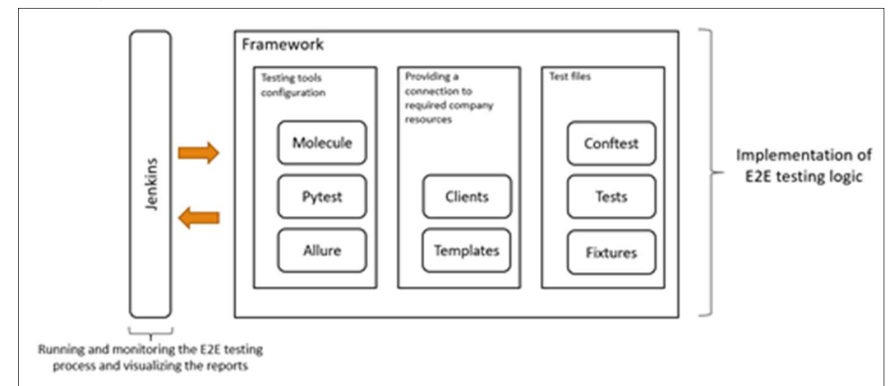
Jenkins

Framework

Testing tools configuration

Molecule

Pytest

Allure

Providing a connection to required company resources

Clients

Templates

Test files

Conftest

Tests

Fixtures

Implementation of E2E testing logic

Running and monitoring the E2E testing process and visualizing the reports